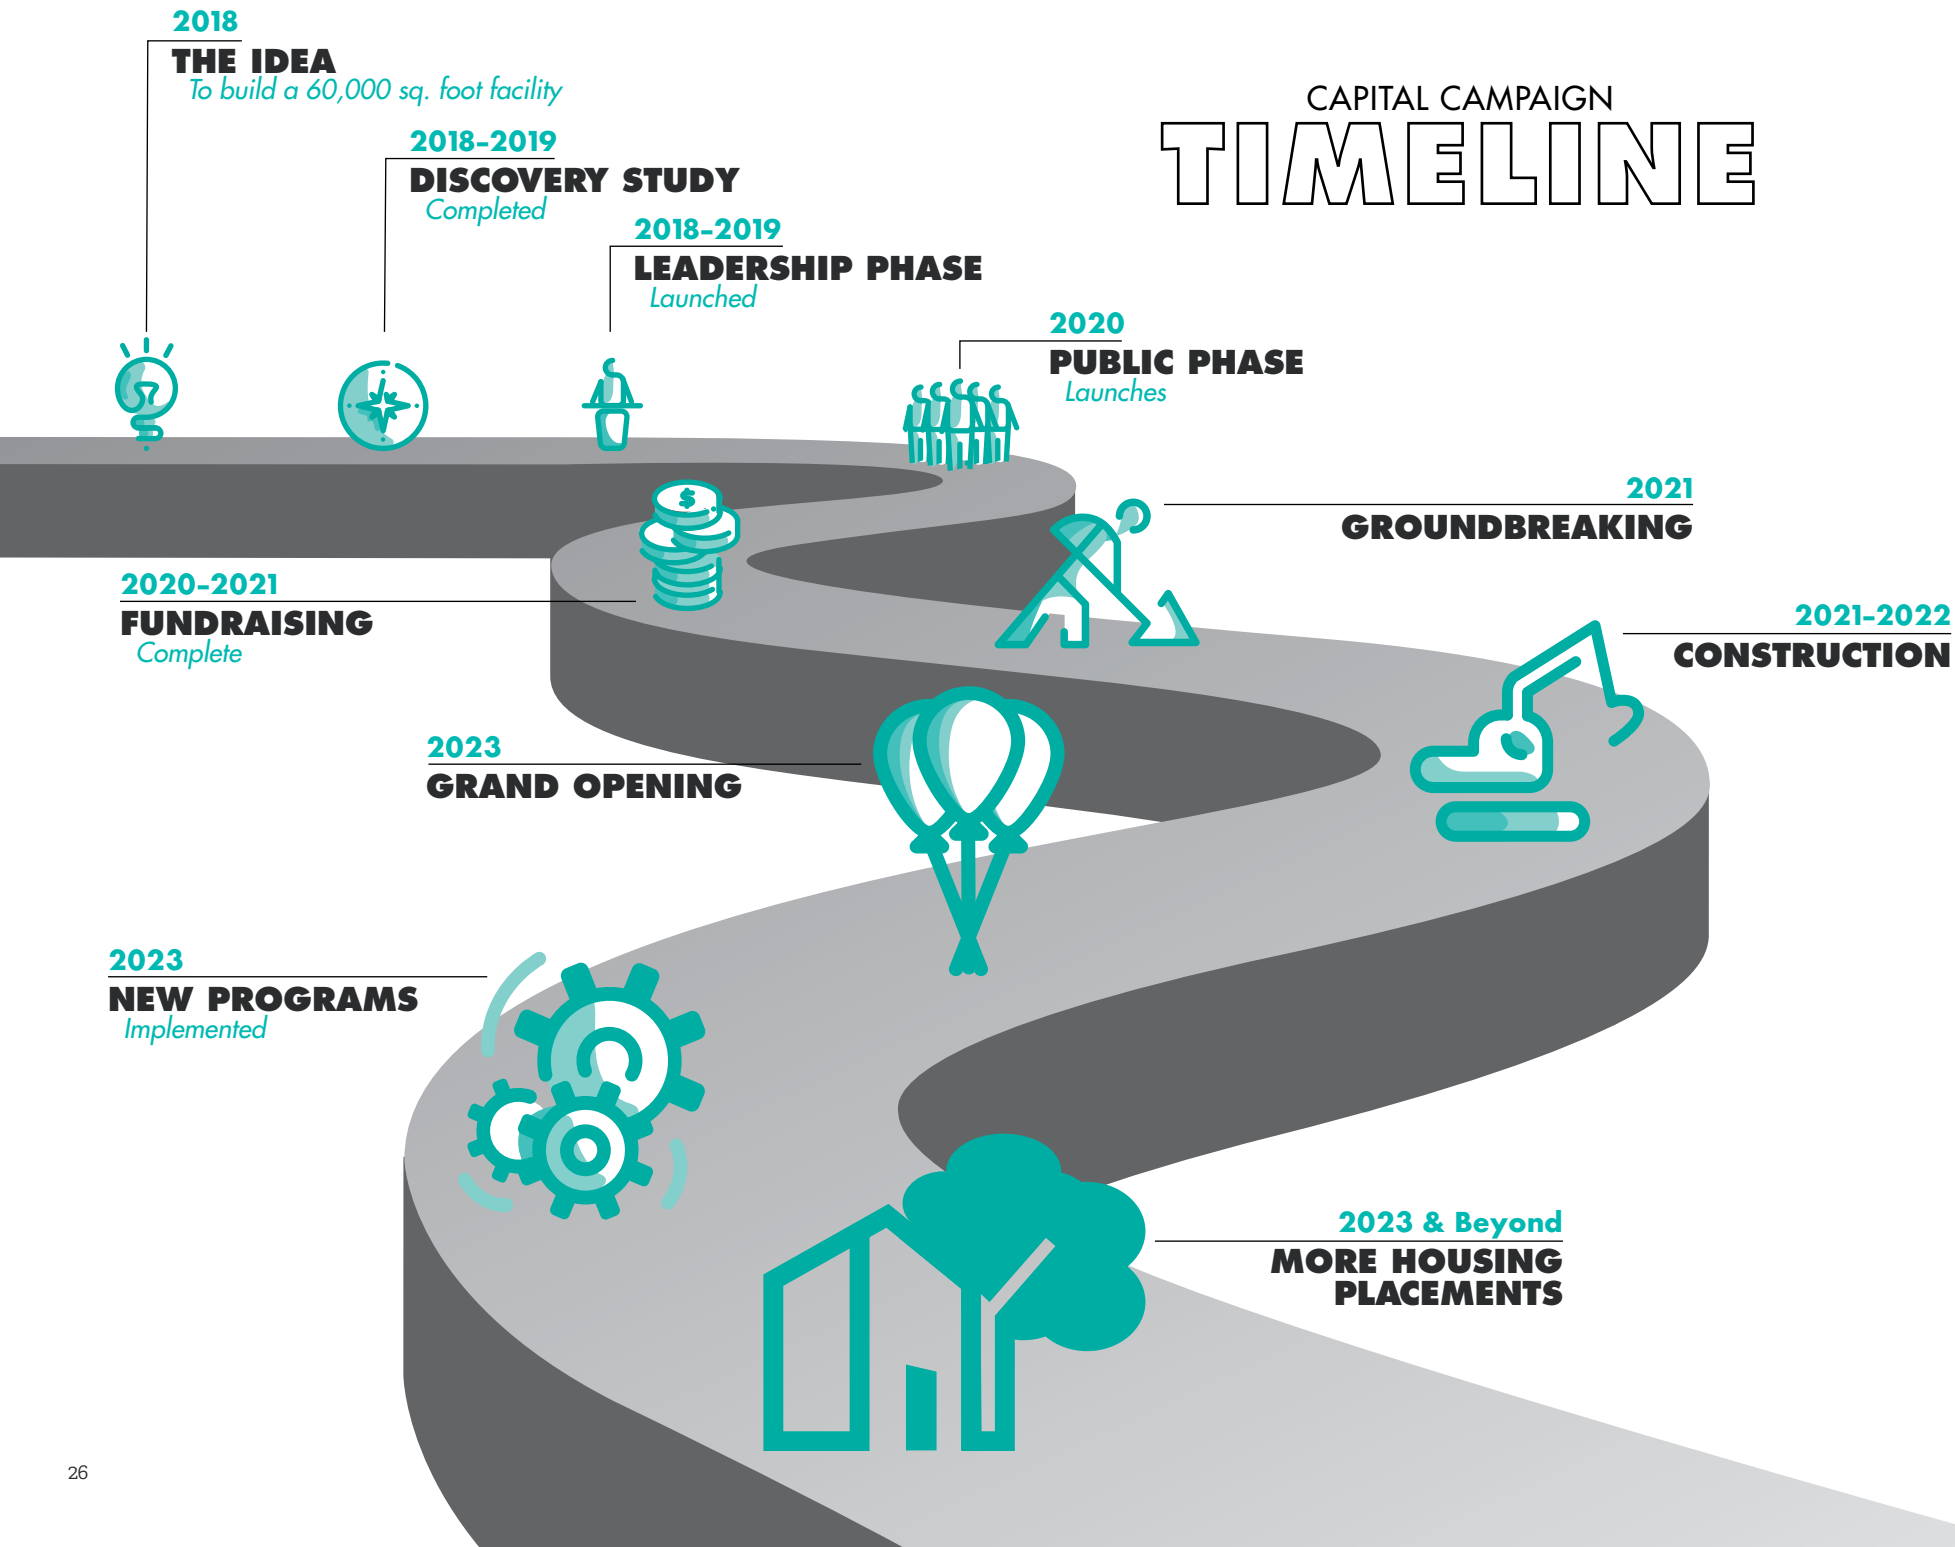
CAPITAL CAMPAIGN
TIMELINE

2018
THE IDEA
To build a 60,000 sq. foot facility

2018-2019
DISCOVERY STUDY
Completed

2018-2019
LEADERSHIP PHASE
Launched

2020
PUBLIC PHASE
Launches

2021
GROUNDBREAKING

2020-2021
FUNDRAISING
Complete

2021-2022
CONSTRUCTION

2023
GRAND OPENING

2023
NEW PROGRAMS
Implemented

2023 & Beyond
MORE HOUSING PLACEMENTS

26